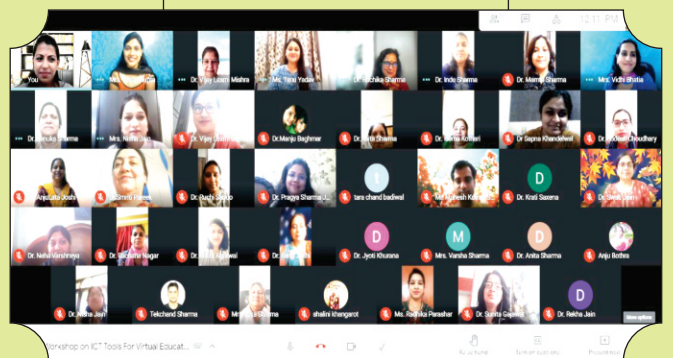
12:11 PM

You

Dr. Vijay Laxmi Mishra

Ms. Renu Yadav

Dr. Radhika Sharma

Dr. Indu Sharma

Dr. Mamta Sharma

Mrs. Vidhi Bhatia

Dr. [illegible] Sharma

Mrs. Nisha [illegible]

Dr. Vijay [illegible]

Dr. Manju Baghmar

Dr. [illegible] Sharma

Dr. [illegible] Kothari

Dr. Sapna Khandelwal

Dr. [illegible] Choudhary

Anjulata Joshi

Dr. Smriti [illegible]

Dr. Rashi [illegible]

Dr. Pragya Sharma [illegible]

I

tara chand badiwal

Mr. Mukesh K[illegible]

D

Dr. Krati Saxena

Dr. Sweta Jain

Dr. Neha Varshneya

Dr. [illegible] Nagar

Dr. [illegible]wal

Dr. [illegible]

D

Dr. Jyoti Khurana

M

Mrs. Varsha Sharma

D

Dr. Anita Sharma

Anju Bothra

Dr. Nisha Jain

Tekchand Sharma

Mr. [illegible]

shalini khangarot

Ms. Radhika Parashar

Dr. Sunita Sa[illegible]

D

Dr. Rekha Jain

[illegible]orkshop on ICT Tools For Virtual Educat...

Raise hand

Turn on captions

Present now

More options